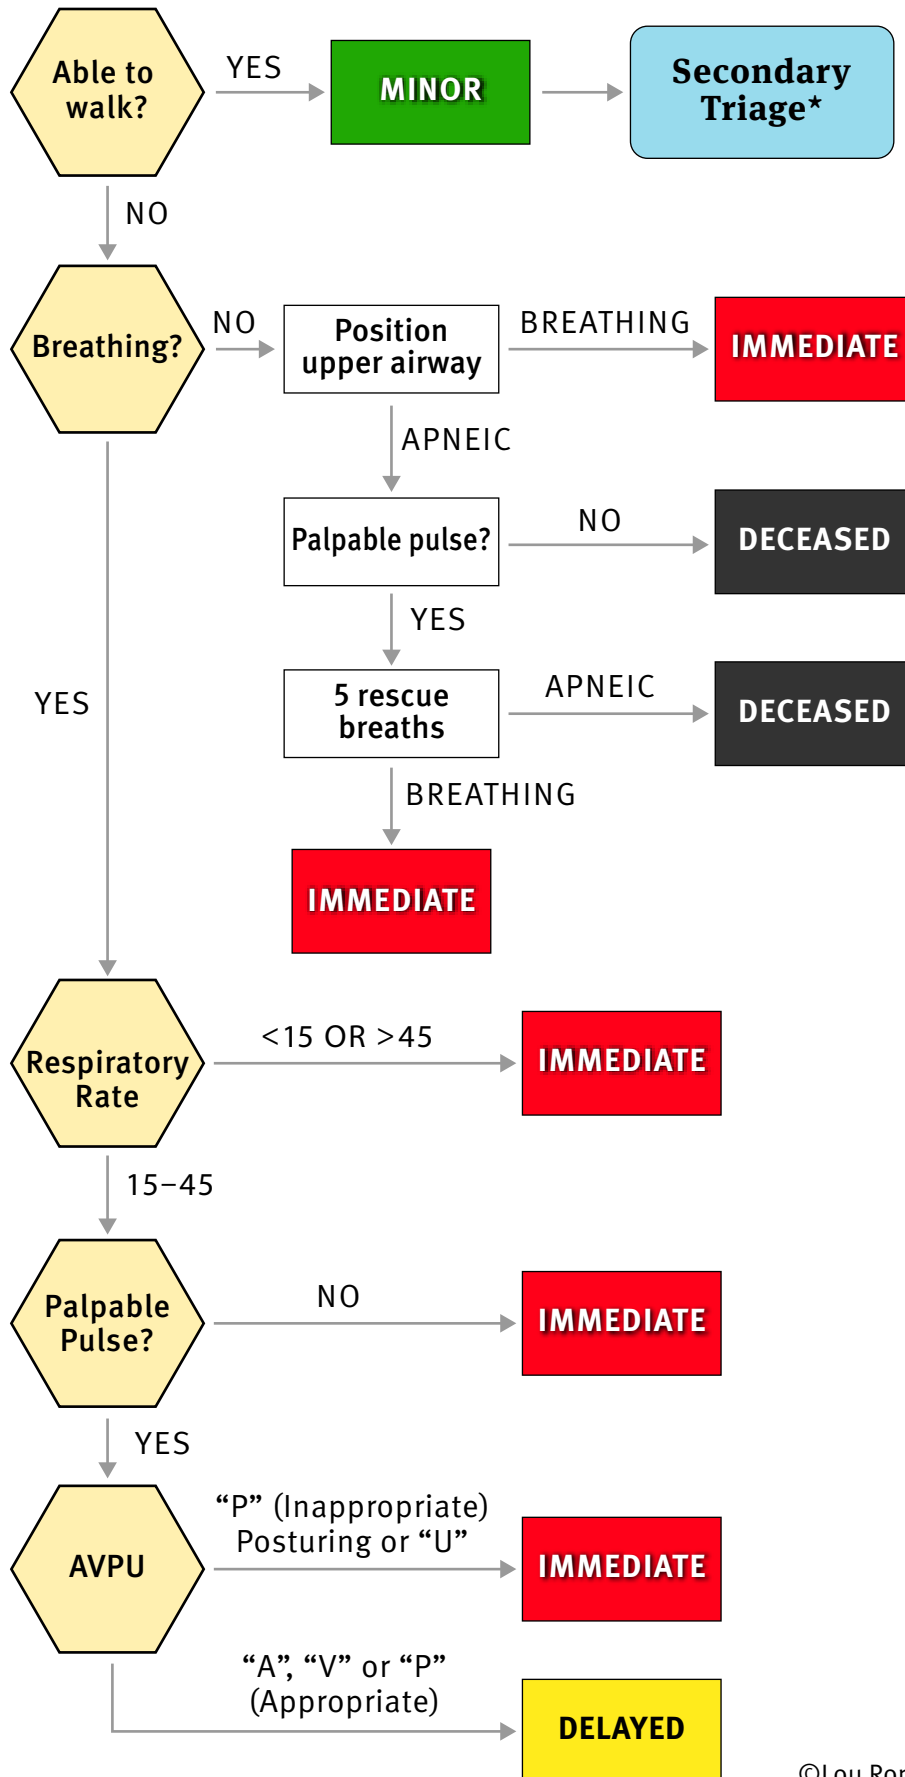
Able to walk?

YES

MINOR

Secondary Triage*

NO

Breathing?

NO

Position upper airway

BREATHING

IMMEDIATE

APNEIC

Palpable pulse?

NO

DECEASED

YES

5 rescue breaths

APNEIC

DECEASED

BREATHING

IMMEDIATE

YES

Respiratory Rate

<15 OR >45

IMMEDIATE

15–45

Palpable Pulse?

NO

IMMEDIATE

YES

AVPU

“P” (Inappropriate) Posturing or “U”

IMMEDIATE

“A”, “V” or “P” (Appropriate)

DELAYED

©Lou Ro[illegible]